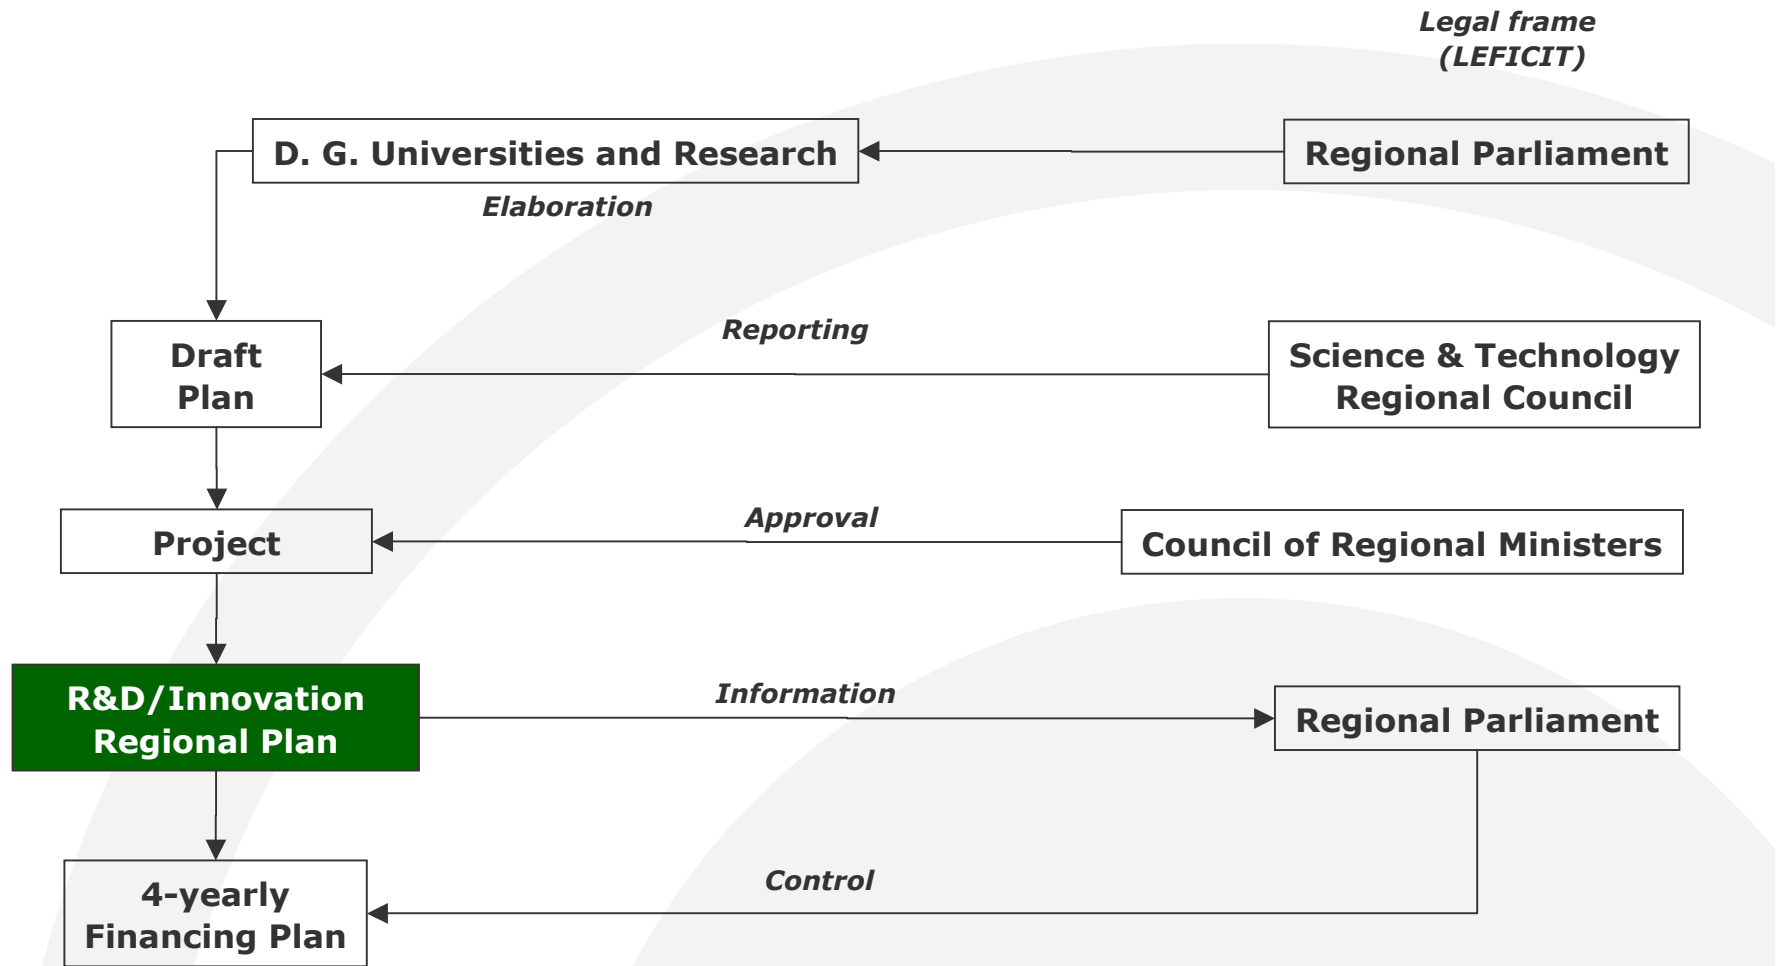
Legal frame (LEFICIT)

D. G. Universities and Research

Regional Parliament

Elaboration

Draft Plan

Reporting

Science & Technology Regional Council

Project

Approval

Council of Regional Ministers

R&D/Innovation Regional Plan

Information

Regional Parliament

4-yearly Financing Plan

Control